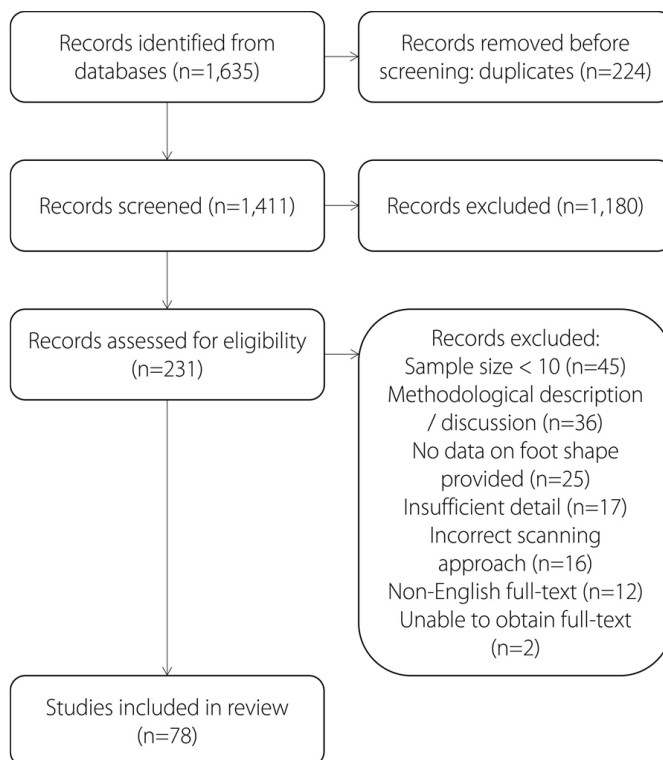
Records identified from databases (n=1,635)

Records removed before screening: duplicates (n=224)

Records screened (n=1,411)

Records excluded (n=1,180)

Records assessed for eligibility (n=231)

Records excluded:
Sample size < 10 (n=45)
Methodological description / discussion (n=36)
No data on foot shape provided (n=25)
Insufficient detail (n=17)
Incorrect scanning approach (n=16)
Non-English full-text (n=12)
Unable to obtain full-text (n=2)

Studies included in review (n=78)